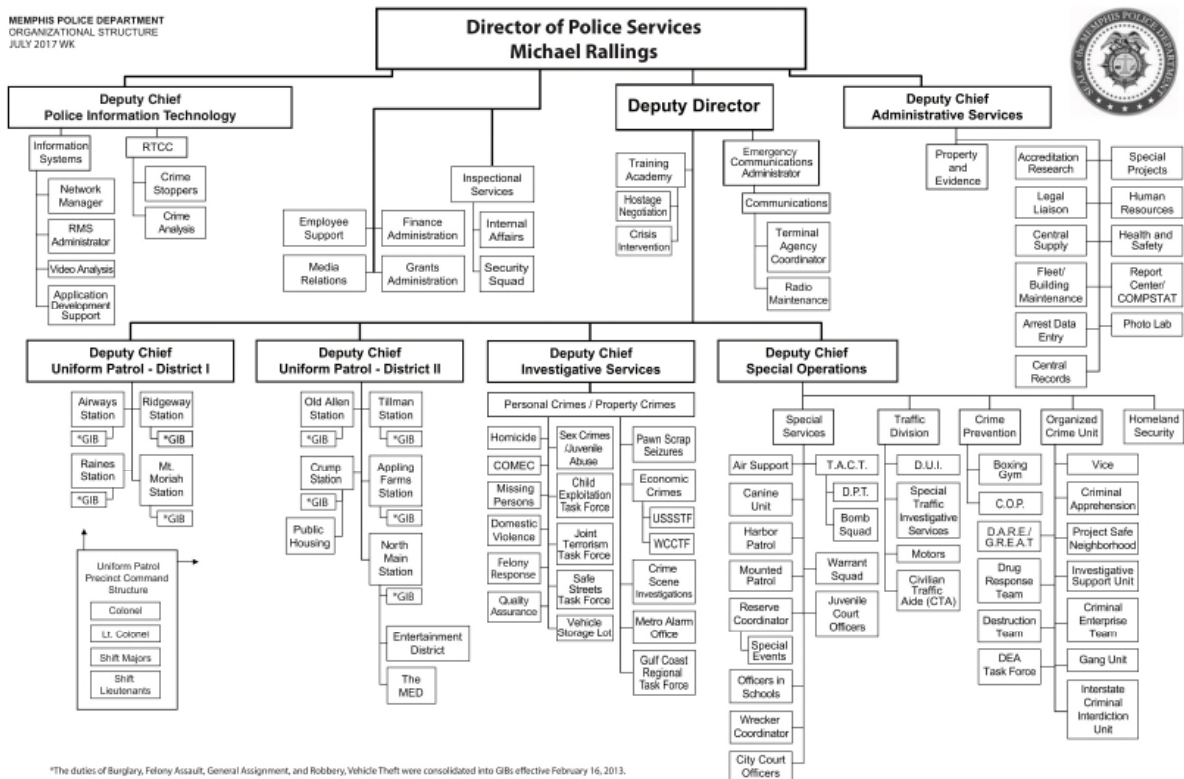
MEMPHIS POLICE DEPARTMENT
ORGANIZATIONAL STRUCTURE
JULY 2017 WK

Director of Police Services
Michael Rallings

Deputy Chief
Police Information Technology

Information Systems
Network Manager
RMS Administrator
Video Analysis
Application Development Support

RTCC
Crime Stoppers
Crime Analysis

Employee Support
Media Relations
Finance Administration
Grants Administration

Inspectional Services
Internal Affairs
Security Squad

Deputy Director

Training Academy
Hostage Negotiation
Crisis Intervention

Emergency Communications Administrator
Communications
Terminal Agency Coordinator
Radio Maintenance

Deputy Chief
Administrative Services

Property and Evidence
Accreditation Research
Special Projects
Legal Liaison
Human Resources
Central Supply
Health and Safety
Fleet/ Building Maintenance
Report Center/ COMPSTAT
Arrest Data Entry
Photo Lab
Central Records

Deputy Chief
Uniform Patrol - District I

Airways Station
*GIB
Ridgeway Station
*GIB
Raines Station
*GIB
Mt. Moriah Station
*GIB

Uniform Patrol Precinct Command Structure
Colonel
Lt. Colonel
Shift Majors
Shift Lieutenants

Deputy Chief
Uniform Patrol - District II

Old Allen Station
*GIB
Tillman Station
*GIB
Crump Station
*GIB
Public Housing
Appling Farms Station
*GIB
North Main Station
*GIB
Entertainment District
The MED

Deputy Chief
Investigative Services

Personal Crimes / Property Crimes
Homicide
COMEC
Missing Persons
Domestic Violence
Felony Response
Quality Assurance
Sex Crimes /Juvenile Abuse
Child Exploitation Task Force
Joint Terrorism Task Force
Safe Streets Task Force
Vehicle Storage Lot
Pawn Scrap Seizures
Economic Crimes
USSSTF
WCCTF
Crime Scene Investigations
Metro Alarm Office
Gulf Coast Regional Task Force

Deputy Chief
Special Operations

Special Services
Air Support
Canine Unit
Harbor Patrol
Mounted Patrol
Reserve Coordinator
Special Events
Officers in Schools
Wrecker Coordinator
City Court Officers
T.A.C.T.
D.P.T.
Bomb Squad
Warrant Squad
Juvenile Court Officers

Traffic Division
D.U.I.
Special Traffic Investigative Services
Motors
Civilian Traffic Aide (CTA)

Crime Prevention
Boxing Gym
C.O.P.
D.A.R.E./ G.R.E.A.T
Drug Response Team
Destruction Team
DEA Task Force

Organized Crime Unit
Vice
Criminal Apprehension
Project Safe Neighborhood
Investigative Support Unit
Criminal Enterprise Team
Gang Unit
Interstate Criminal Interdiction Unit

Homeland Security

*The duties of Burglary, Felony Assault, General Assignment, and Robbery, Vehicle Theft were consolidated into GIBs effective February 16, 2013.